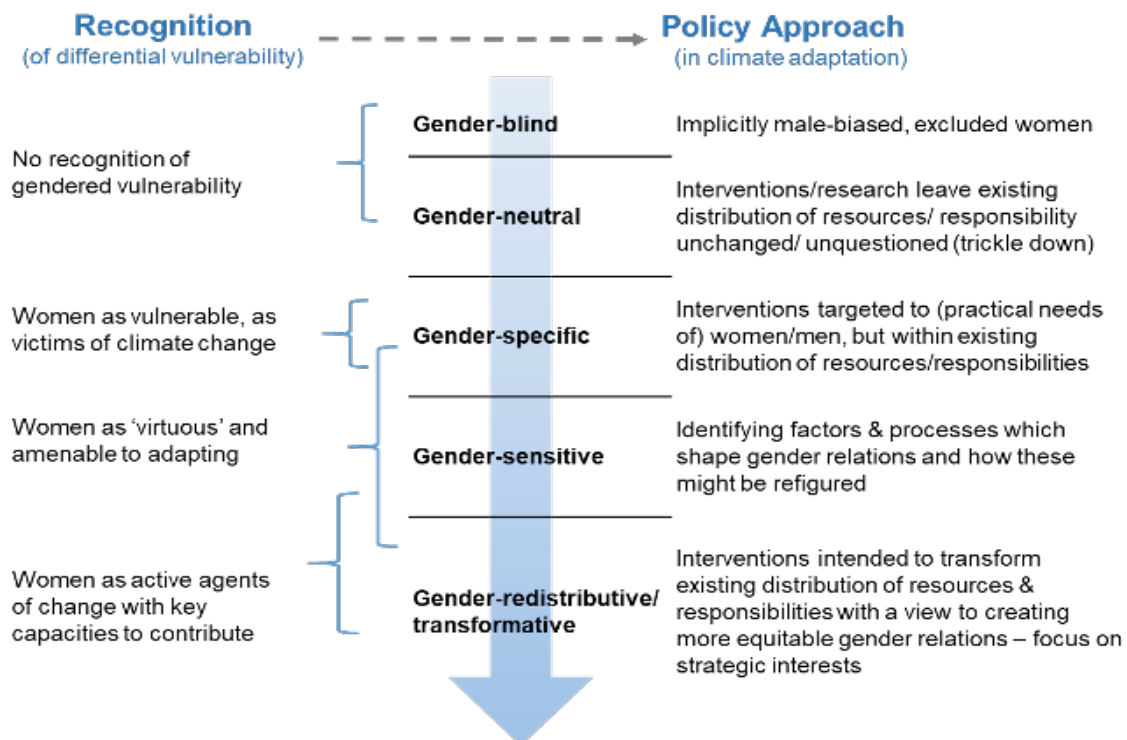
Recognition
(of differential vulnerability)

Policy Approach
(in climate adaptation)

No recognition of gendered vulnerability

Gender-blind
Implicitly male-biased, excluded women

Gender-neutral
Interventions/research leave existing distribution of resources/ responsibility unchanged/ unquestioned (trickle down)

Women as vulnerable, as victims of climate change

Gender-specific
Interventions targeted to (practical needs of) women/men, but within existing distribution of resources/responsibilities

Women as 'virtuous' and amenable to adapting

Gender-sensitive
Identifying factors & processes which shape gender relations and how these might be refigured

Women as active agents of change with key capacities to contribute

Gender-redistributive/ transformative
Interventions intended to transform existing distribution of resources & responsibilities with a view to creating more equitable gender relations – focus on strategic interests